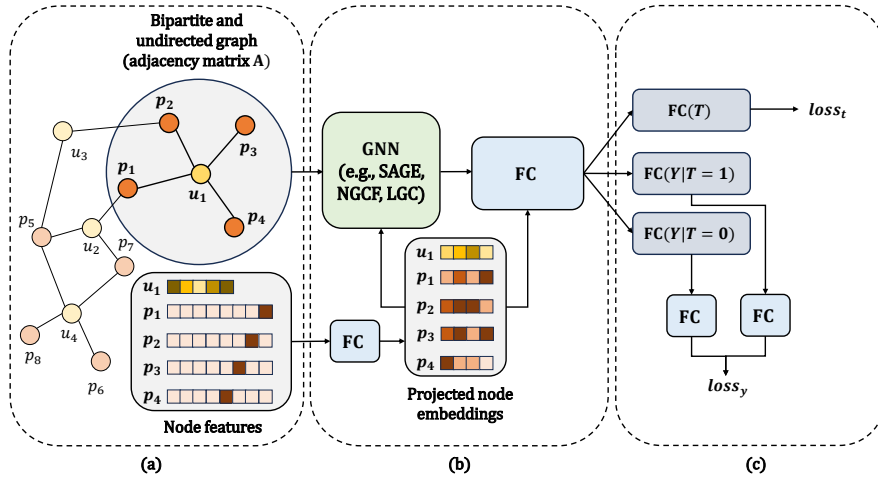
Bipartite and undirected graph (adjacency matrix A)

$p_2$
$p_3$
$p_1$
$u_1$
$p_4$
$u_3$
$p_5$
$u_2$
$p_7$
$u_4$
$p_8$
$p_6$

$u_1$
$p_1$
$p_2$
$p_3$
$p_4$

Node features

GNN (e.g., SAGE, NGCF, LGC)

FC

FC

$u_1$
$p_1$
$p_2$
$p_3$
$p_4$

Projected node embeddings

FC($T$)
$loss_t$
FC($Y|T=1$)
FC($Y|T=0$)
FC
FC
$loss_y$

(a)
(b)
(c)